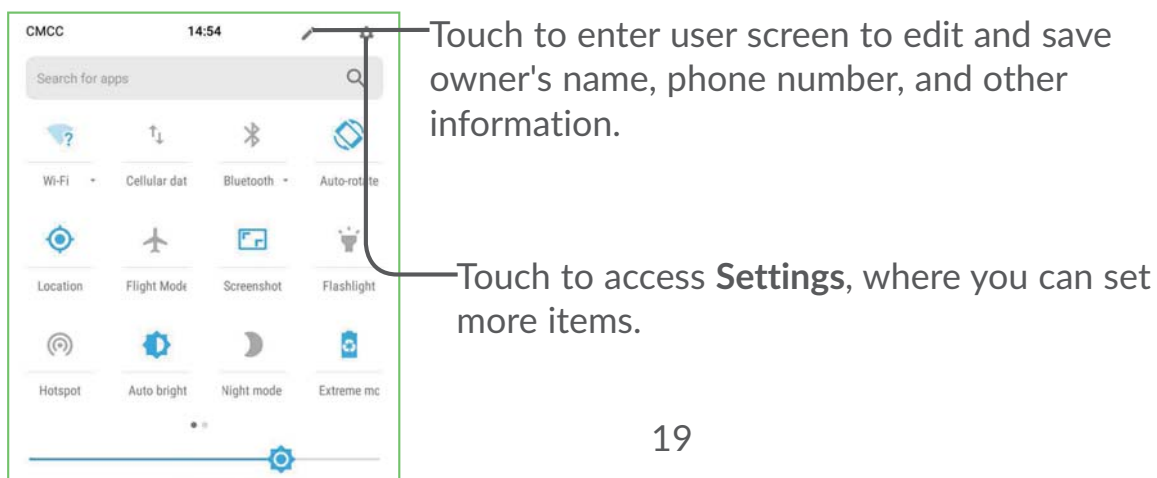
CMCC 14:54

Search for apps

Wi-Fi
Cellular dat
Bluetooth
Auto-rotate

Location
Flight Mode
Screenshot
Flashlight

Hotspot
Auto bright
Night mode
Extreme mc

Touch to enter user screen to edit and save owner's name, phone number, and other information.

Touch to access **Settings**, where you can set more items.

19